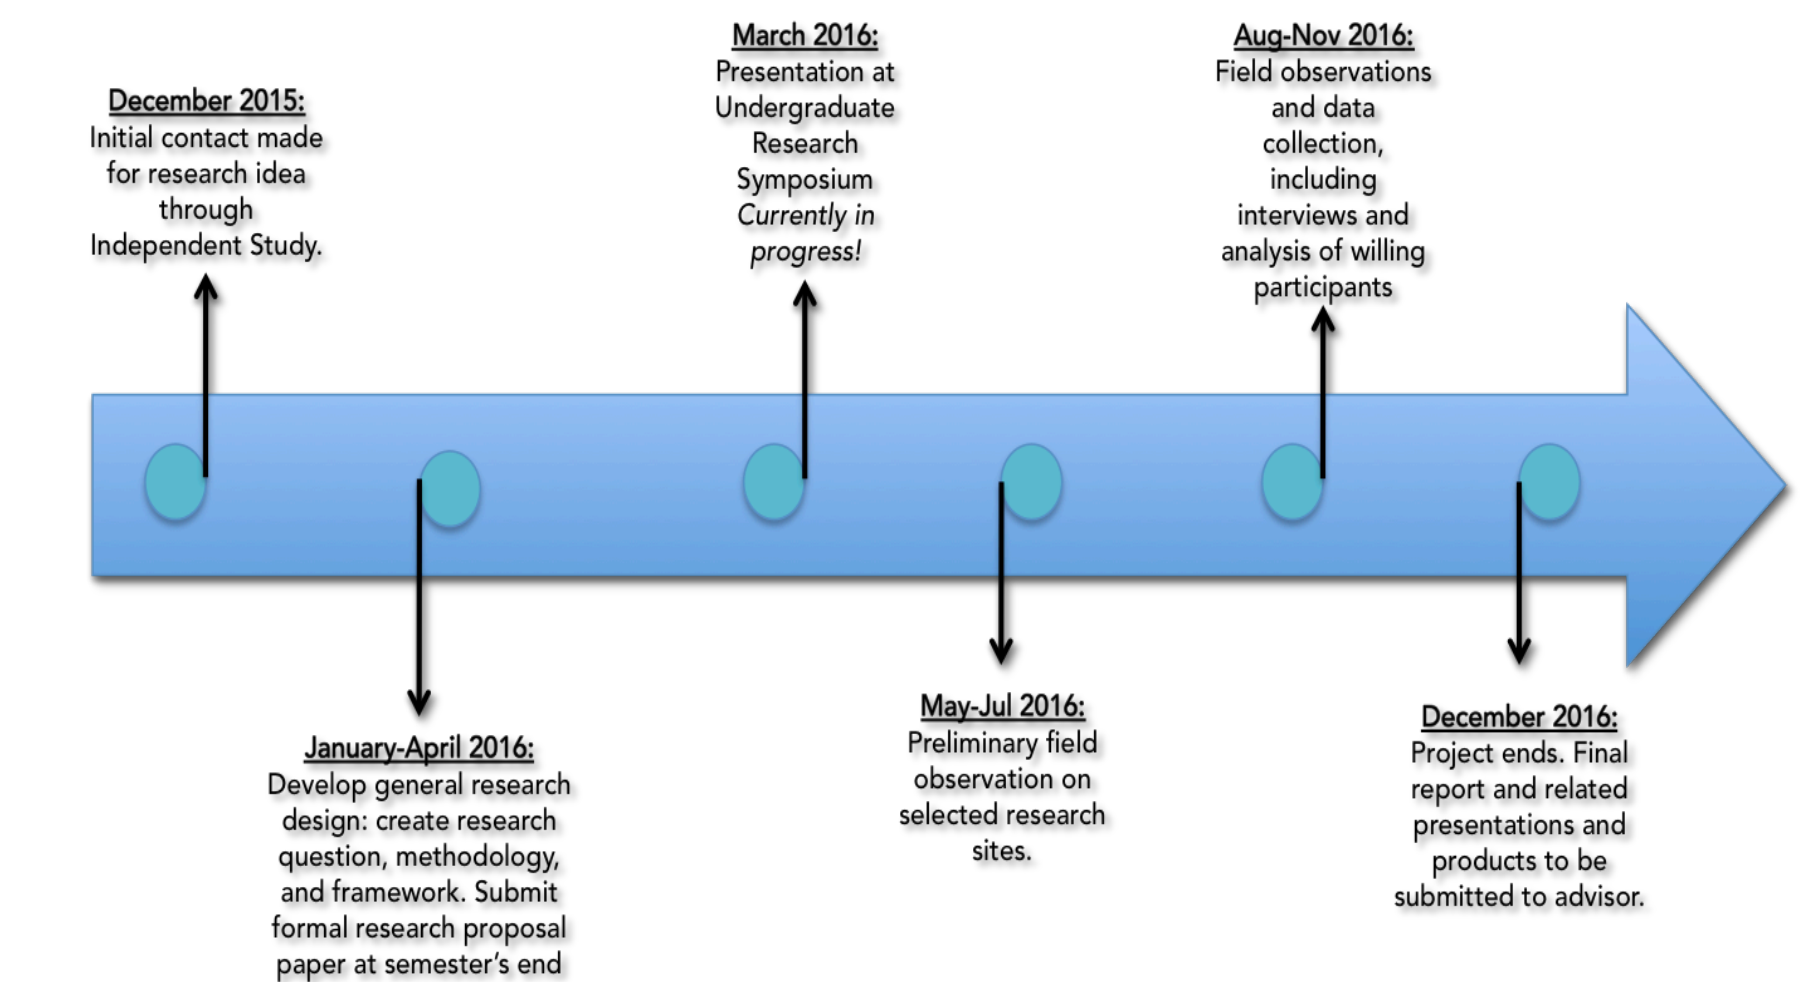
December 2015:
Initial contact made for research idea through Independent Study.

January-April 2016:
Develop general research design: create research question, methodology, and framework. Submit formal research proposal paper at semester's end

March 2016:
Presentation at Undergraduate Research Symposium
*Currently in progress!*

May-Jul 2016:
Preliminary field observation on selected research sites.

Aug-Nov 2016:
Field observations and data collection, including interviews and analysis of willing participants

December 2016:
Project ends. Final report and related presentations and products to be submitted to advisor.